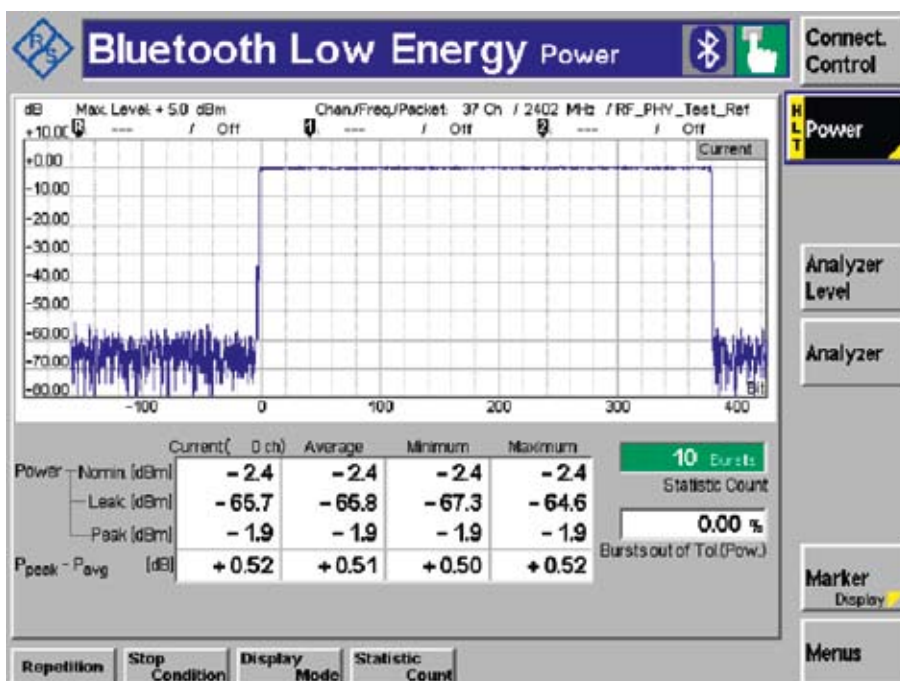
Bluetooth Low Energy Power

Connect. Control

dB Max. Level: + 5.0 dBm Chan./Freq./Packet: 37 Ch / 2402 MHz / RF_PHY_Test_Ref

+10.00 --- / Off --- / Off --- / Off

Current

+0.00
-10.00
-20.00
-30.00
-40.00
-50.00
-60.00
-70.00
-80.00

-100 0 100 200 300 400

Bit

HLT Power

Analyzer Level

Analyzer

| | Current( 0 ch) | Average | Minimum | Maximum |
|---|---|---|---|---|
| Power – Nomin. [dBm] | – 2.4 | – 2.4 | – 2.4 | – 2.4 |
| Leak [dBm] | – 65.7 | – 66.8 | – 67.3 | – 64.6 |
| Peak [dBm] | – 1.9 | – 1.9 | – 1.9 | – 1.9 |
| $P_{peak} - P_{avg}$ [dB] | + 0.52 | + 0.51 | + 0.50 | + 0.52 |

10 Bursts

Statistic Count

0.00 %

Bursts out of Tol.(Pow.)

Marker Display

Repetition

Stop Condition

Display Mode

Statistic Count

Menus